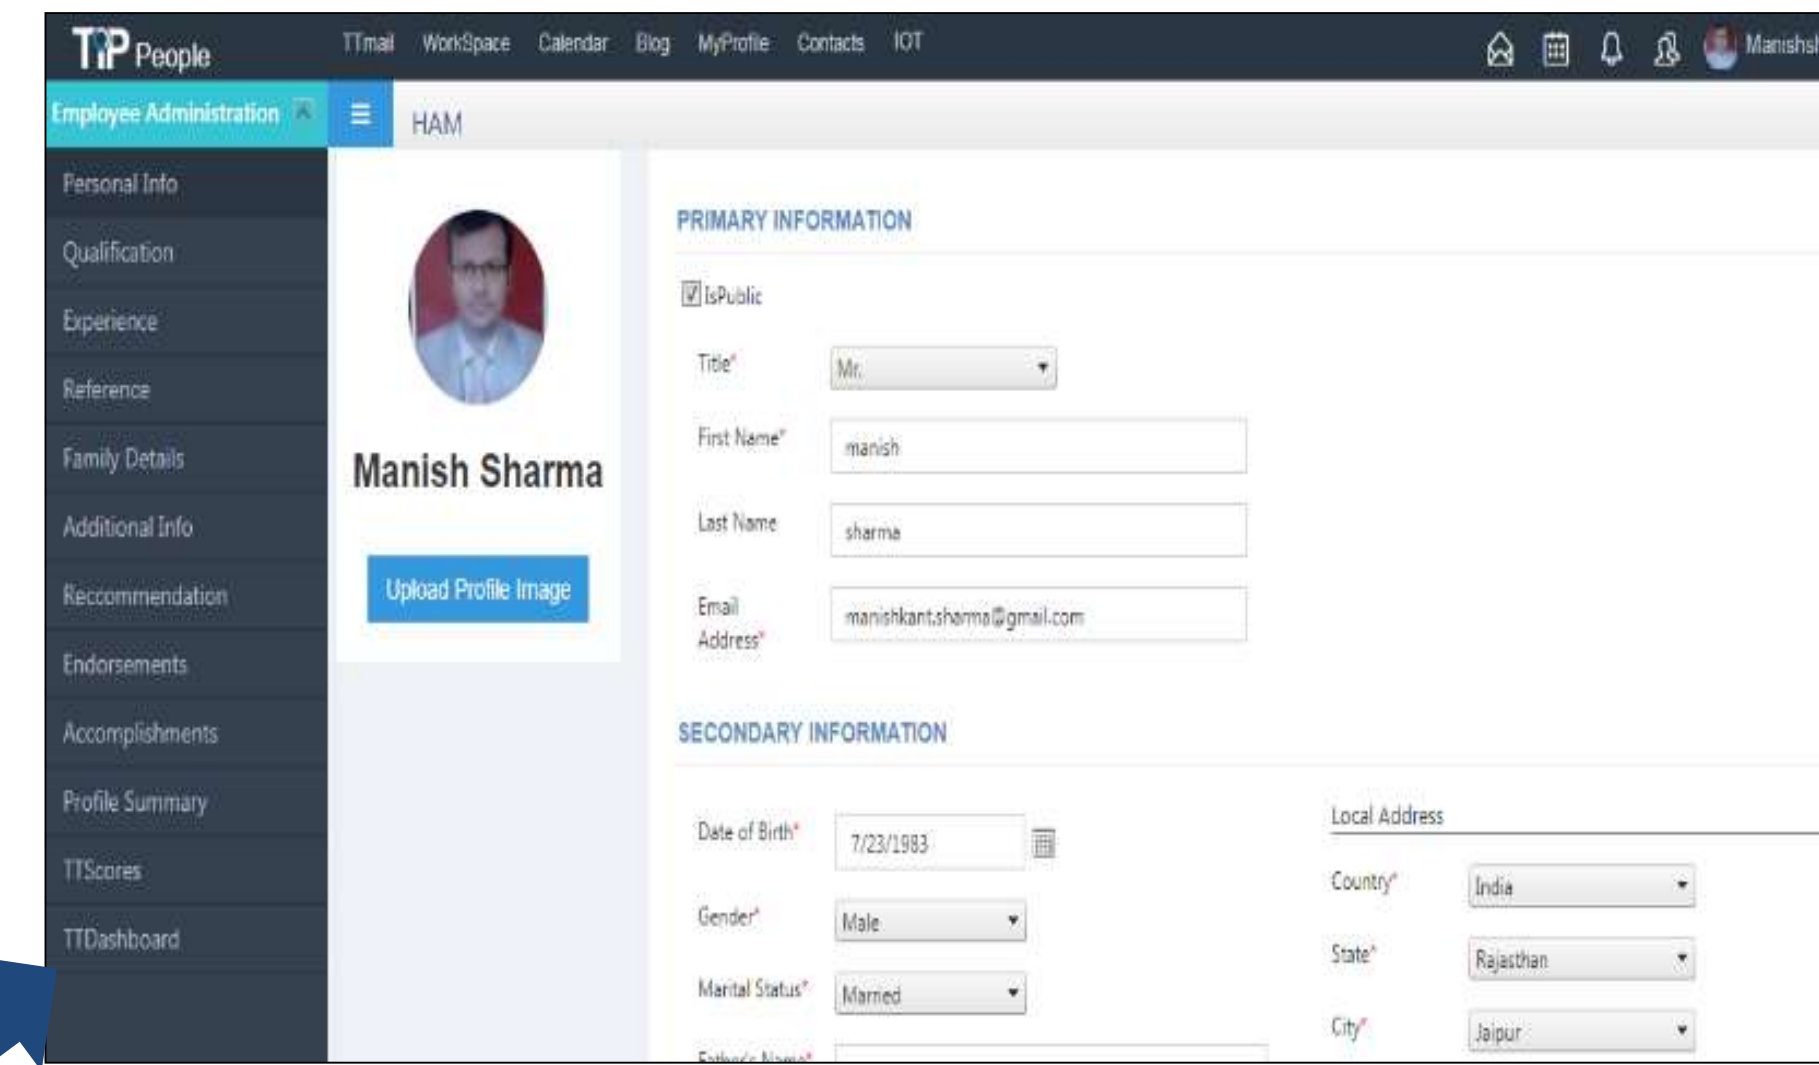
TTP People

TTmail WorkSpace Calendar Blog MyProfile Contacts IOT

Manishs

Employee Administration

HAM

Personal Info
Qualification
Experience
Reference
Family Details
Additional Info
Reccommendation
Endorsements
Accomplishments
Profile Summary
TTScores
TTDashboard

Manish Sharma

Upload Profile Image

PRIMARY INFORMATION

IsPublic

Title* Mr.

First Name* manish

Last Name sharma

Email Address* manishkant.sharma@gmail.com

SECONDARY INFORMATION

Date of Birth* 7/23/1983

Gender* Male

Marital Status* Married

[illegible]

Local Address

Country* India

State* Rajasthan

City* Jaipur